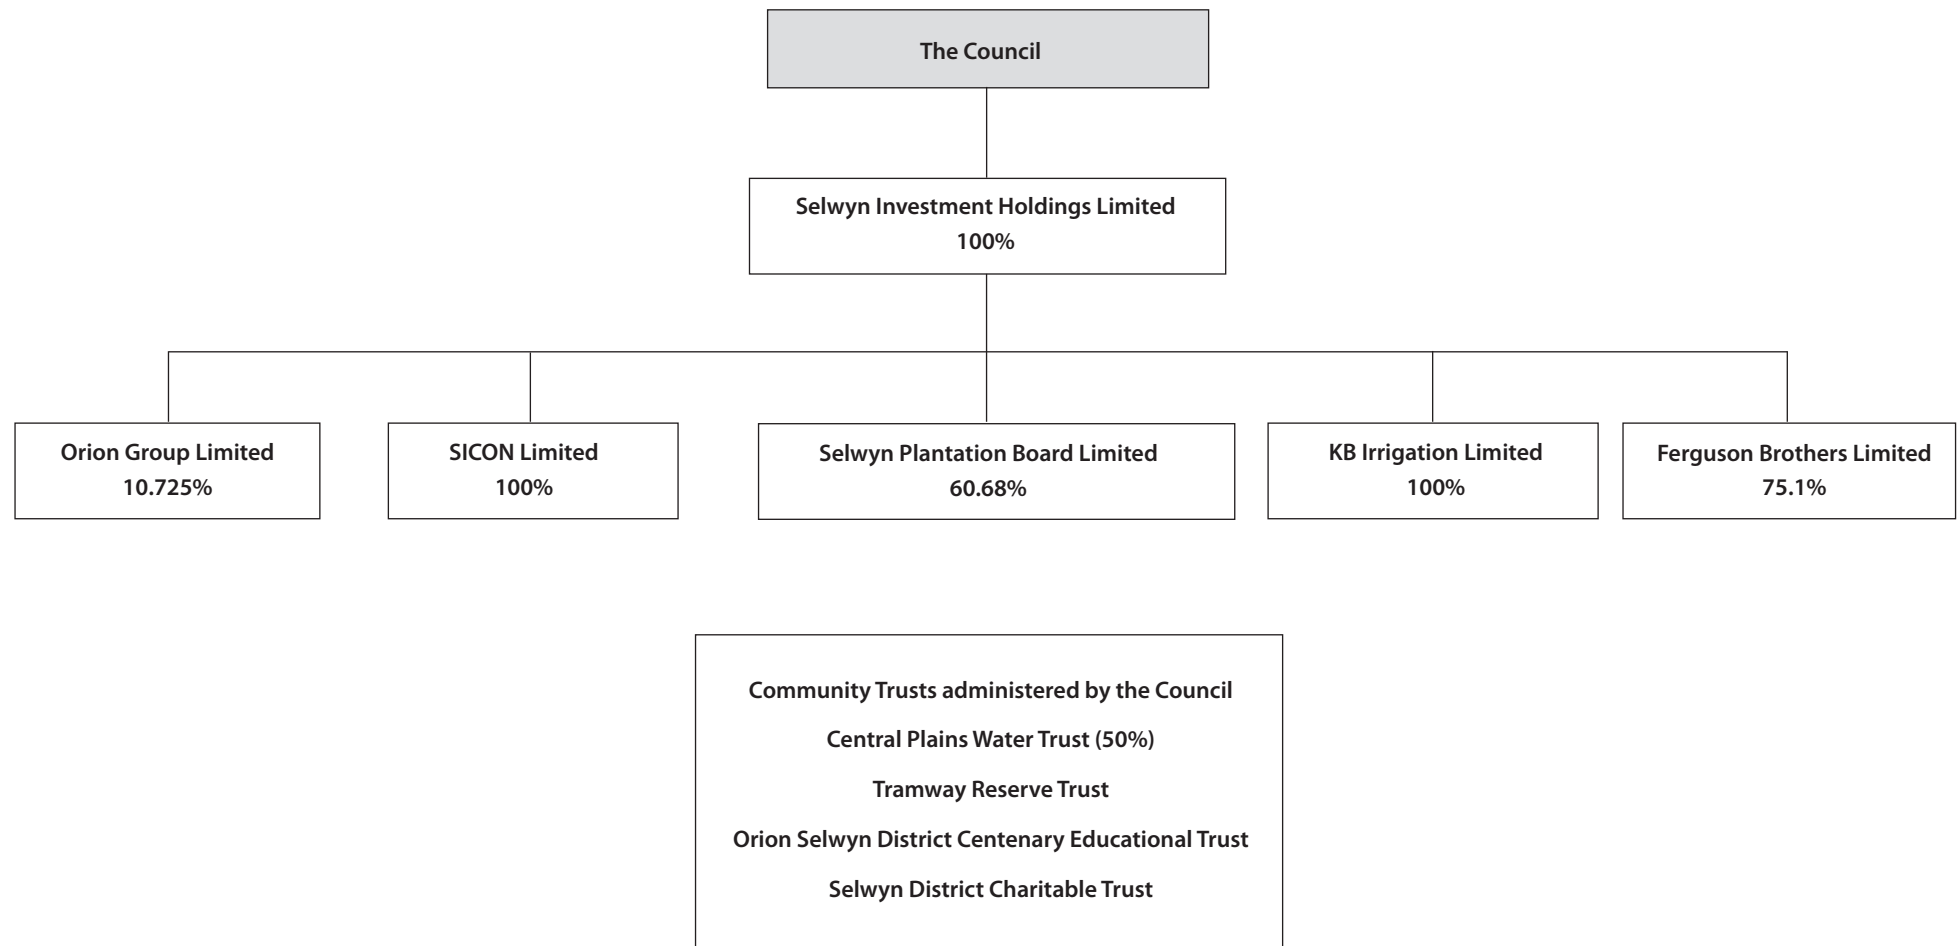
The Council

Selwyn Investment Holdings Limited
100%

Orion Group Limited
10.725%

SICON Limited
100%

Selwyn Plantation Board Limited
60.68%

KB Irrigation Limited
100%

Ferguson Brothers Limited
75.1%

Community Trusts administered by the Council

Central Plains Water Trust (50%)

Tramway Reserve Trust

Orion Selwyn District Centenary Educational Trust

Selwyn District Charitable Trust